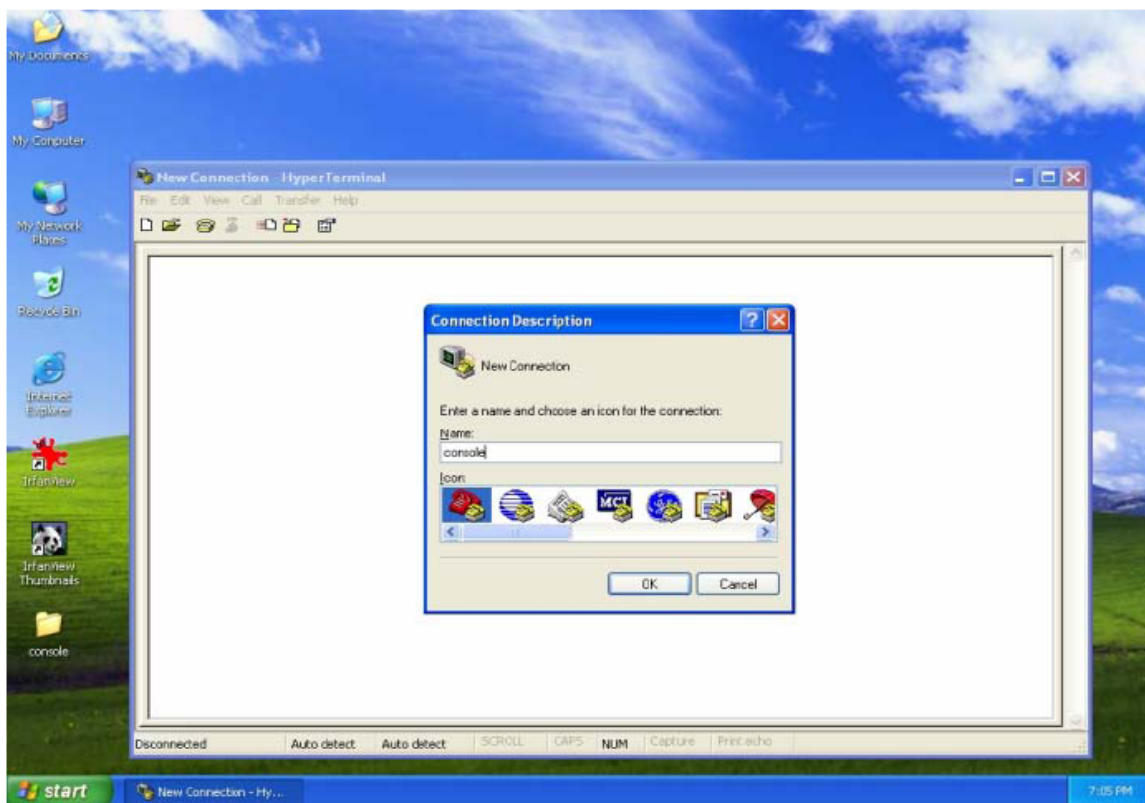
My Documents

My Computer

My Network Places

Recycle Bin

Internet Explorer

IrfanView

IrfanView Thumbnails

console

New Connection - HyperTerminal

File Edit View Call Transfer Help

Connection Description

New Connecton

Enter a name and choose an icon for the connection:

Name:

console

Icon:

MCI

OK

Cancel

Disconnected | Auto detect | Auto detect | SCROLL | CAPS | NUM | Capture | Print echo

start

New Connection - Hy...

7:05 PM